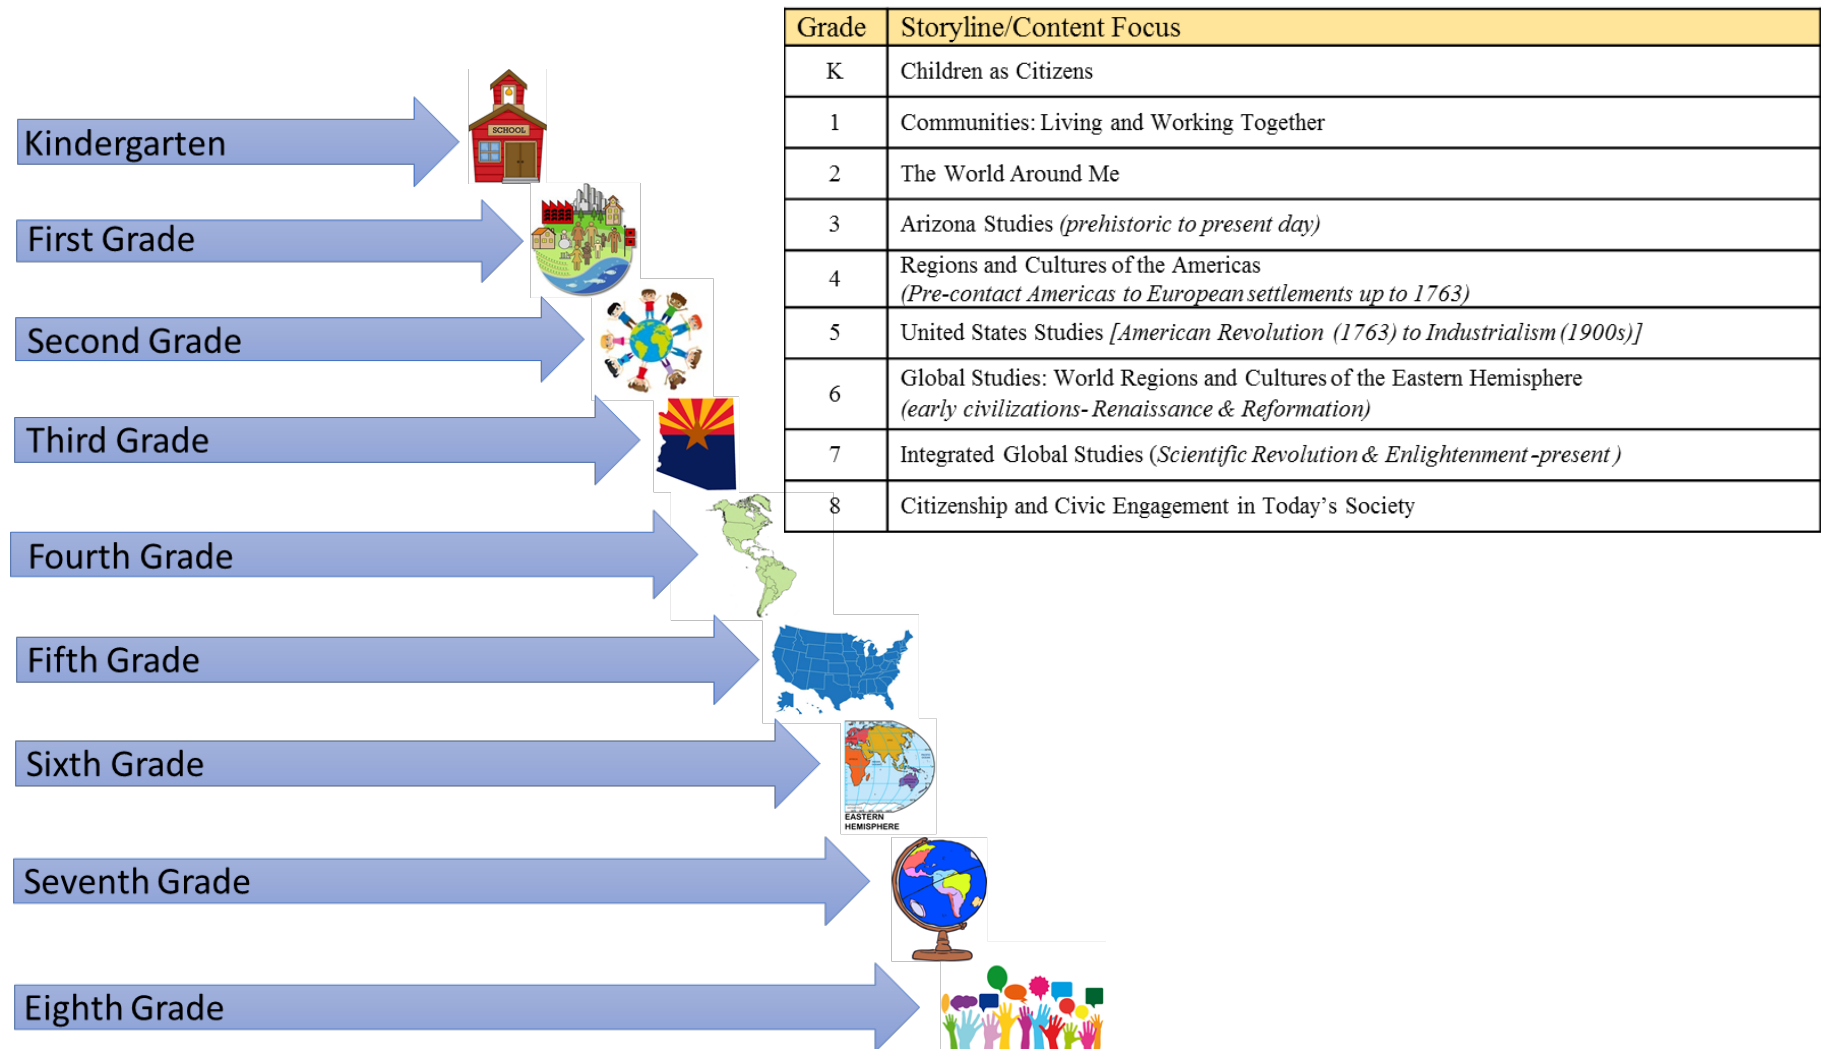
| Grade | Storyline/Content Focus |
|---|---|
| K | Children as Citizens |
| 1 | Communities: Living and Working Together |
| 2 | The World Around Me |
| 3 | Arizona Studies *(prehistoric to present day)* |
| 4 | Regions and Cultures of the Americas *(Pre-contact Americas to European settlements up to 1763)* |
| 5 | United States Studies *[American Revolution (1763) to Industrialism (1900s)]* |
| 6 | Global Studies: World Regions and Cultures of the Eastern Hemisphere *(early civilizations- Renaissance & Reformation)* |
| 7 | Integrated Global Studies (*Scientific Revolution & Enlightenment -present* ) |
| 8 | Citizenship and Civic Engagement in Today's Society |

Kindergarten

SCHOOL

First Grade

Second Grade

Third Grade

Fourth Grade

Fifth Grade

Sixth Grade

EASTERN HEMISPHERE

Seventh Grade

Eighth Grade